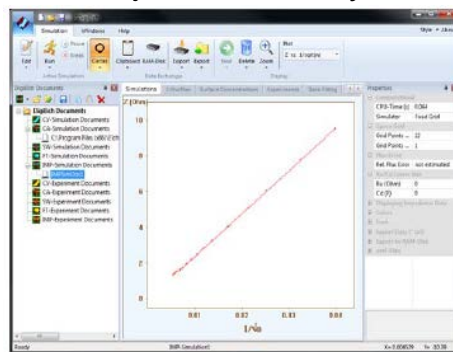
Simulation Windows Help

Style

Edit Run Pause Break Cancel Clipboard Exit files Export Report New Delete Zoom

Plot

Z vs 1/sqrt(w)

DigiElch Documents

DigiElch Documents

CV-Simulation Documents

CA-Simulation Documents

C:\Program Files (x86)\...

SW-Simulation Documents

FT-Simulation Documents

IMP-Simulation Documents

IMP-Simulation1

CV-Experiment Documents

CA-Experiment Documents

SW-Experiment Documents

FT-Experiment Documents

IMP-Experiment Documents

Simulations Mechanism Surface Concentrations Experiments Data Fitting

Z (Ohm)

10

8

6

4

2

0

0.01 0.02 0.03 0.04

$1/\sqrt{\omega}$

Properties

CPU-Time (s) 0.084

Simulator Fixed Grid

Grid Points 32

Grid Points 1

Rel. Max Error not estimated

Ru (Ohm) 0

Cd (F) 0

Ready IMP-Simulation1 X= 0.00529 Y= 10.36